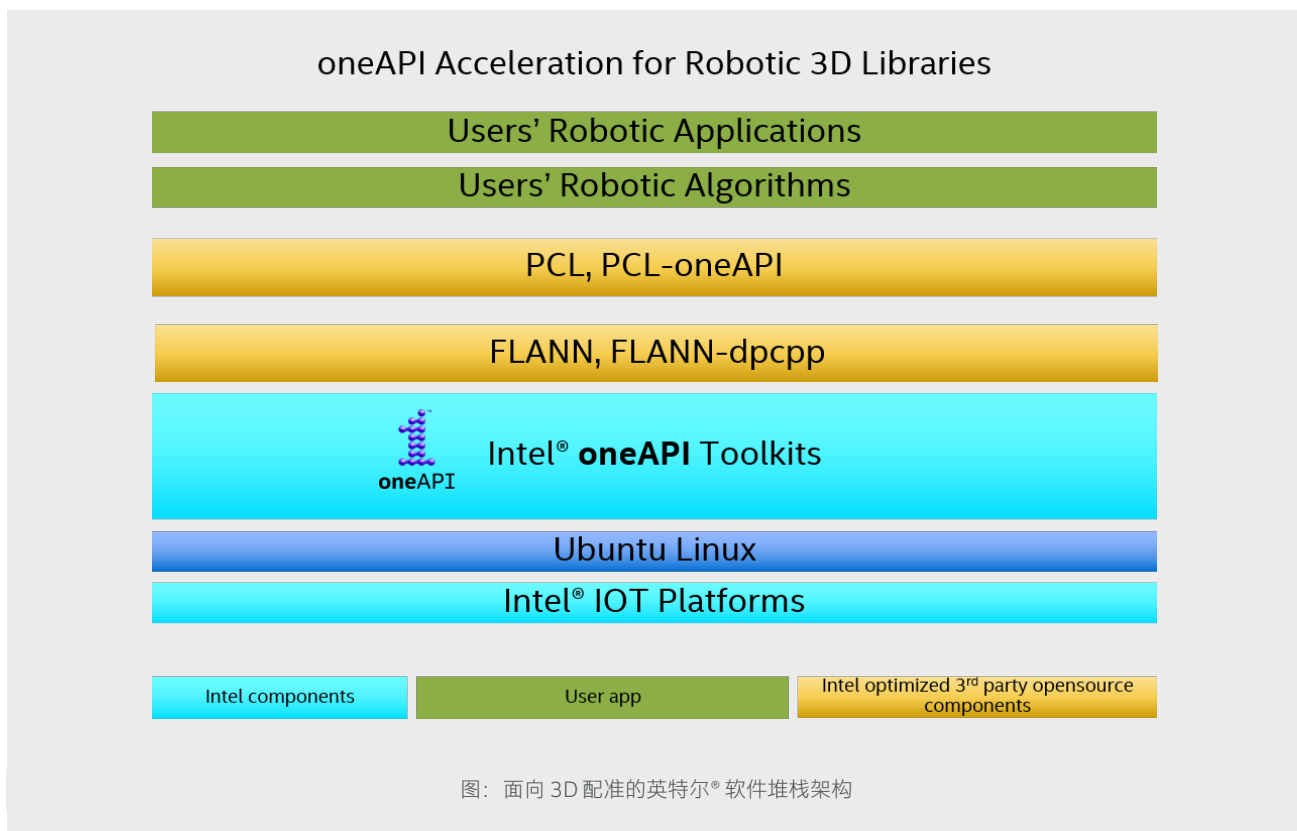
oneAPI Acceleration for Robotic 3D Libraries

Users' Robotic Applications

Users' Robotic Algorithms

PCL, PCL-oneAPI

FLANN, FLANN-dpcpp

oneAPI

Intel® **oneAPI** Toolkits

Ubuntu Linux

Intel® IOT Platforms

Intel components

User app

Intel optimized 3$^{rd}$ party opensource components

图：面向 3D 配准的英特尔® 软件堆栈架构